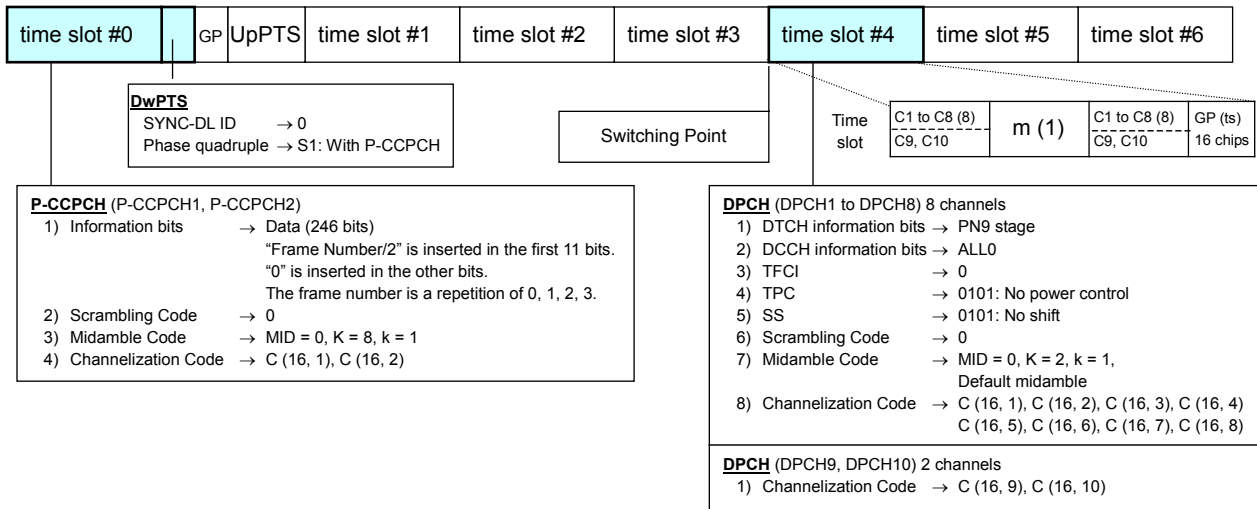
time slot #0 | GP | UpPTS | time slot #1 | time slot #2 | time slot #3 | time slot #4 | time slot #5 | time slot #6

DwPTS
SYNC-DL ID $\rightarrow$ 0
Phase quadruple $\rightarrow$ S1: With P-CCPCH

Switching Point

Time slot

| C1 to C8 (8) / C9, C10 | m (1) | C1 to C8 (8) / C9, C10 | GP (ts) 16 chips |
|---|---|---|---|

P-CCPCH (P-CCPCH1, P-CCPCH2)
1) Information bits $\rightarrow$ Data (246 bits)
"Frame Number/2" is inserted in the first 11 bits.
"0" is inserted in the other bits.
The frame number is a repetition of 0, 1, 2, 3.
2) Scrambling Code $\rightarrow$ 0
3) Midamble Code $\rightarrow$ MID = 0, K = 8, k = 1
4) Channelization Code $\rightarrow$ C (16, 1), C (16, 2)

DPCH (DPCH1 to DPCH8) 8 channels
1) DTCH information bits $\rightarrow$ PN9 stage
2) DCCH information bits $\rightarrow$ ALL0
3) TFCI $\rightarrow$ 0
4) TPC $\rightarrow$ 0101: No power control
5) SS $\rightarrow$ 0101: No shift
6) Scrambling Code $\rightarrow$ 0
7) Midamble Code $\rightarrow$ MID = 0, K = 2, k = 1, Default midamble
8) Channelization Code $\rightarrow$ C (16, 1), C (16, 2), C (16, 3), C (16, 4) C (16, 5), C (16, 6), C (16, 7), C (16, 8)

DPCH (DPCH9, DPCH10) 2 channels
1) Channelization Code $\rightarrow$ C (16, 9), C (16, 10)